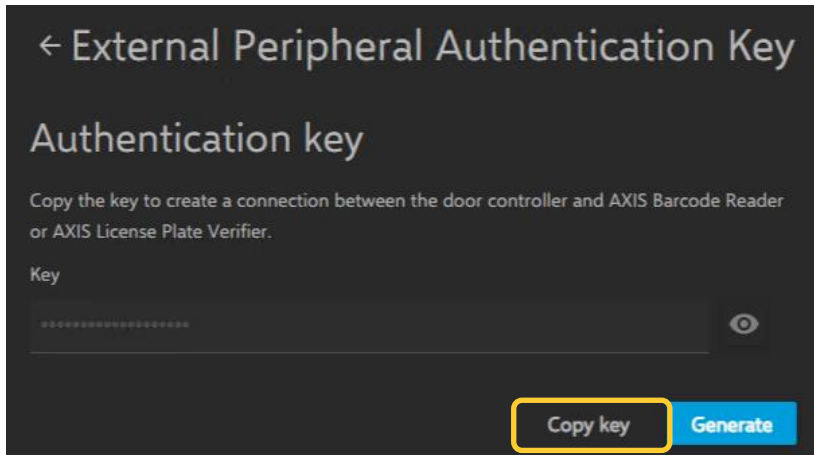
← External Peripheral Authentication Key

Authentication key

Copy the key to create a connection between the door controller and AXIS Barcode Reader or AXIS License Plate Verifier.

Key

••••••••••••••••••••

Copy key

Generate